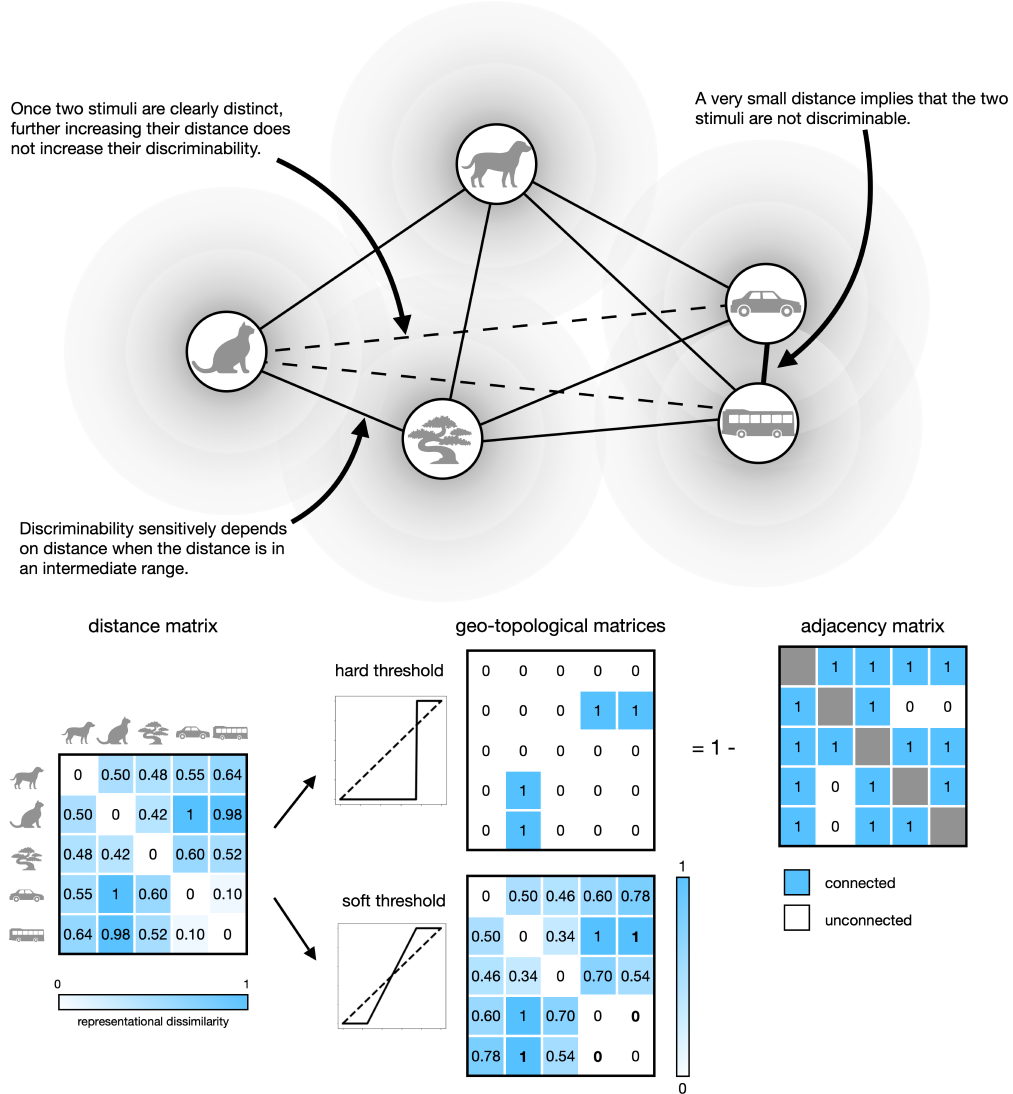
Once two stimuli are clearly distinct, further increasing their distance does not increase their discriminability.

A very small distance implies that the two stimuli are not discriminable.

Discriminability sensitively depends on distance when the distance is in an intermediate range.

distance matrix

| 0 | 0.50 | 0.48 | 0.55 | 0.64 |
|---|---|---|---|---|
| 0.50 | 0 | 0.42 | 1 | 0.98 |
| 0.48 | 0.42 | 0 | 0.60 | 0.52 |
| 0.55 | 1 | 0.60 | 0 | 0.10 |
| 0.64 | 0.98 | 0.52 | 0.10 | 0 |

0 1
representational dissimilarity

geo-topological matrices

hard threshold

| 0 | 0 | 0 | 0 | 0 |
|---|---|---|---|---|
| 0 | 0 | 0 | 1 | 1 |
| 0 | 0 | 0 | 0 | 0 |
| 0 | 1 | 0 | 0 | 0 |
| 0 | 1 | 0 | 0 | 0 |

soft threshold

| 0 | 0.50 | 0.46 | 0.60 | 0.78 |
|---|---|---|---|---|
| 0.50 | 0 | 0.34 | 1 | 1 |
| 0.46 | 0.34 | 0 | 0.70 | 0.54 |
| 0.60 | 1 | 0.70 | 0 | 0 |
| 0.78 | 1 | 0.54 | 0 | 0 |

1
0

= 1 -

adjacency matrix

| | 1 | 1 | 1 | 1 |
|---|---|---|---|---|
| 1 | | 1 | 0 | 0 |
| 1 | 1 | | 1 | 1 |
| 1 | 0 | 1 | | 1 |
| 1 | 0 | 1 | 1 | |

connected
unconnected